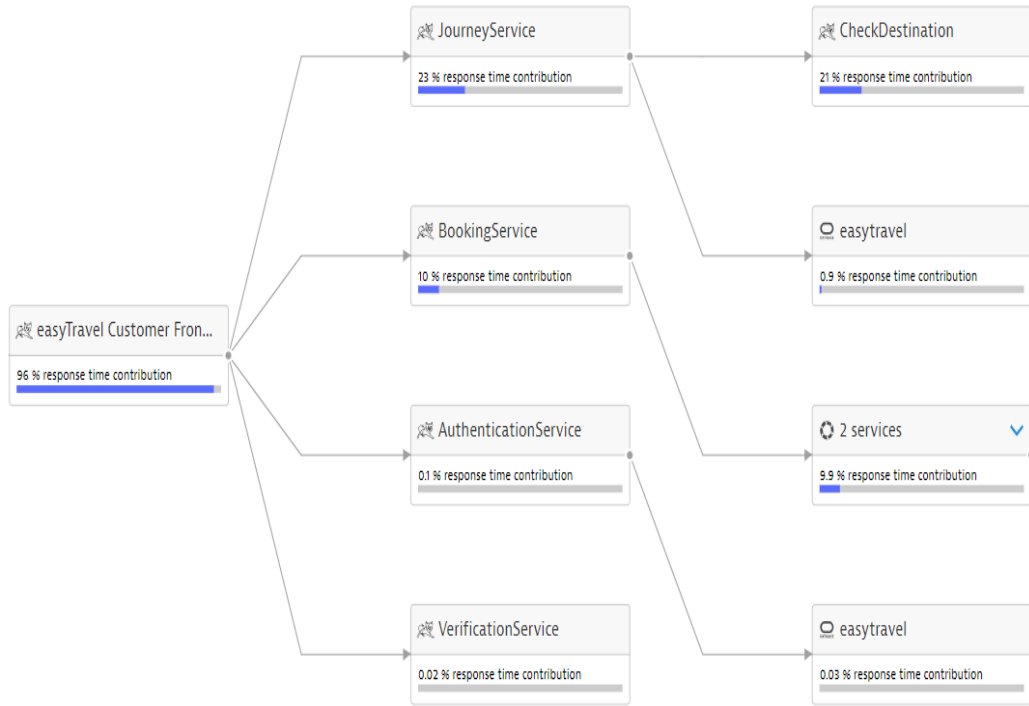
easyTravel Customer Fron...
96 % response time contribution

JourneyService
23 % response time contribution

BookingService
10 % response time contribution

AuthenticationService
0.1 % response time contribution

VerificationService
0.02 % response time contribution

CheckDestination
21 % response time contribution

easytravel
0.9 % response time contribution

2 services
9.9 % response time contribution

easytravel
0.03 % response time contribution